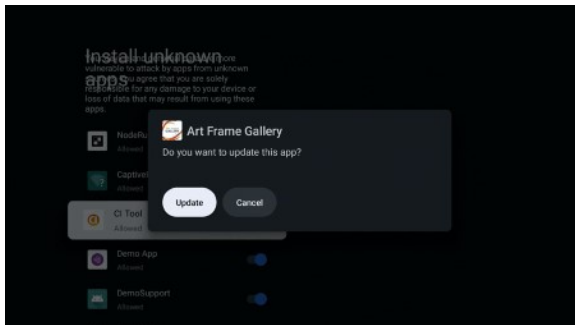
Install unknown apps

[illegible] vulnerable to attack by apps from unknown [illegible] you agree that you are solely responsible for any damage to your device or loss of data that may result from using these apps.

NodeRu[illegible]
Allowed

Captive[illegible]
Allowed

CI Tool
Allowed

Demo App
Allowed

DemoSupport
Allowed

Art Frame Gallery

Do you want to update this app?

Update

Cancel